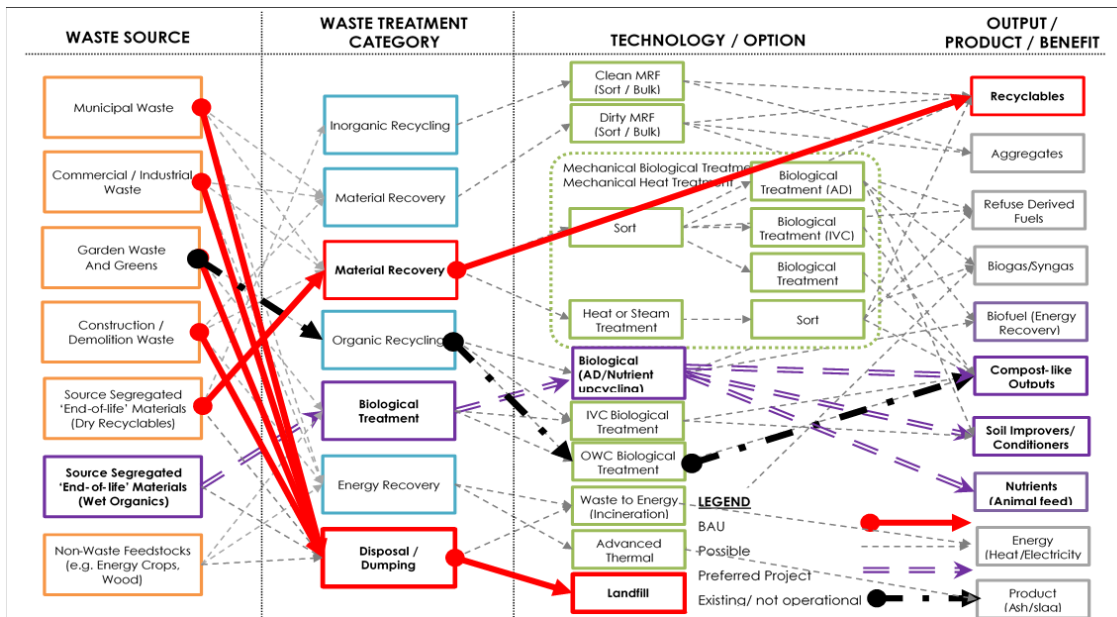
WASTE SOURCE

WASTE TREATMENT CATEGORY

TECHNOLOGY / OPTION

OUTPUT / PRODUCT / BENEFIT

Municipal Waste

Commercial / Industrial Waste

Garden Waste And Greens

Construction / Demolition Waste

Source Segregated 'End-of-life' Materials (Dry Recyclables)

Source Segregated 'End-of-life' Materials (Wet Organics)

Non-Waste Feedstocks (e.g. Energy Crops, Wood)

Inorganic Recycling

Material Recovery

Material Recovery

Organic Recycling

Biological Treatment

Energy Recovery

Disposal / Dumping

Clean MRF (Sort / Bulk)

Dirty MRF (Sort / Bulk)

Mechanical Biological Treatment
Mechanical Heat Treatment

Sort

Biological Treatment (AD)

Biological Treatment (IVC)

Biological Treatment

Heat or Steam Treatment

Sort

Biological (AD/Nutrient upcycling)

IVC Biological Treatment

OWC Biological Treatment

Waste to Energy (Incineration)

Advanced Thermal

Landfill

LEGEND
BAU
Possible
Preferred Project
Existing/ not operational

Recyclables

Aggregates

Refuse Derived Fuels

Biogas/Syngas

Biofuel (Energy Recovery)

Compost-like Outputs

Soil Improvers/ Conditioners

Nutrients (Animal feed)

Energy (Heat/Electricity

Product (Ash/slag)